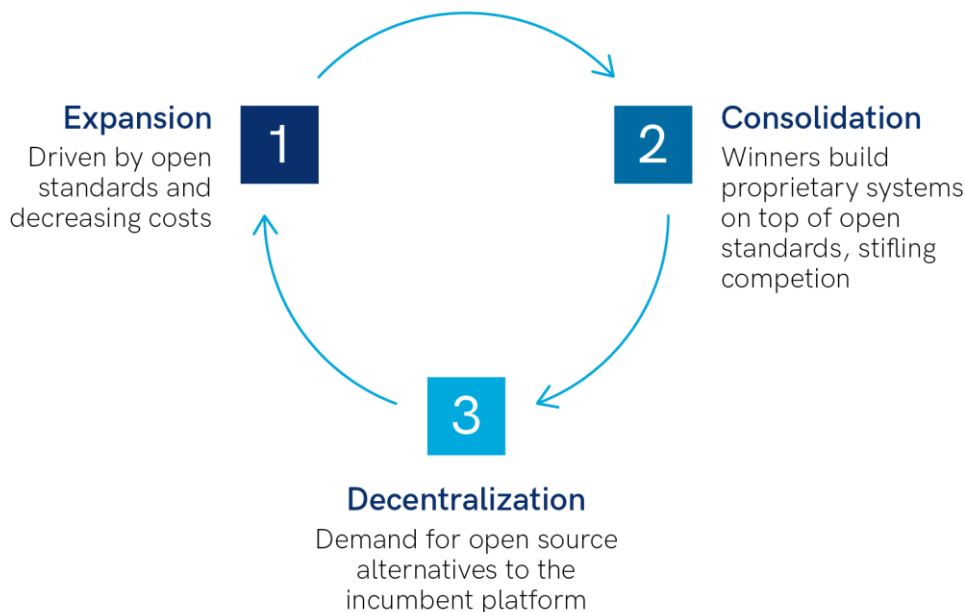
Expansion
Driven by open standards and decreasing costs

1

2

Consolidation
Winners build proprietary systems on top of open standards, stifling competion

3

Decentralization
Demand for open source alternatives to the incumbent platform